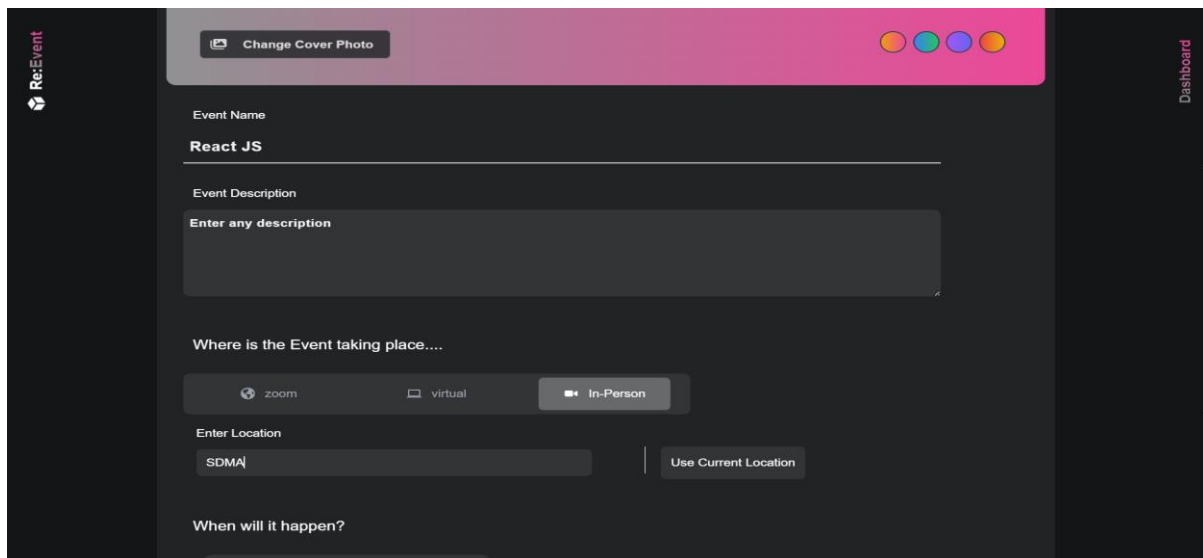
Re:Event

Change Cover Photo

Dashboard

Event Name

React JS

Event Description

Enter any description

Where is the Event taking place....

zoom

virtual

In-Person

Enter Location

SDMA

Use Current Location

When will it happen?